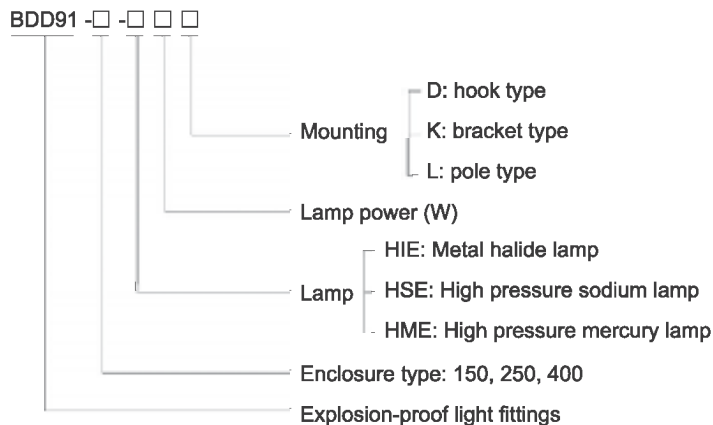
BDD91 -□ -□ □ □

Mounting
D: hook type
K: bracket type
L: pole type

Lamp power (W)

Lamp
HIE: Metal halide lamp
HSE: High pressure sodium lamp
HME: High pressure mercury lamp

Enclosure type: 150, 250, 400

Explosion-proof light fittings